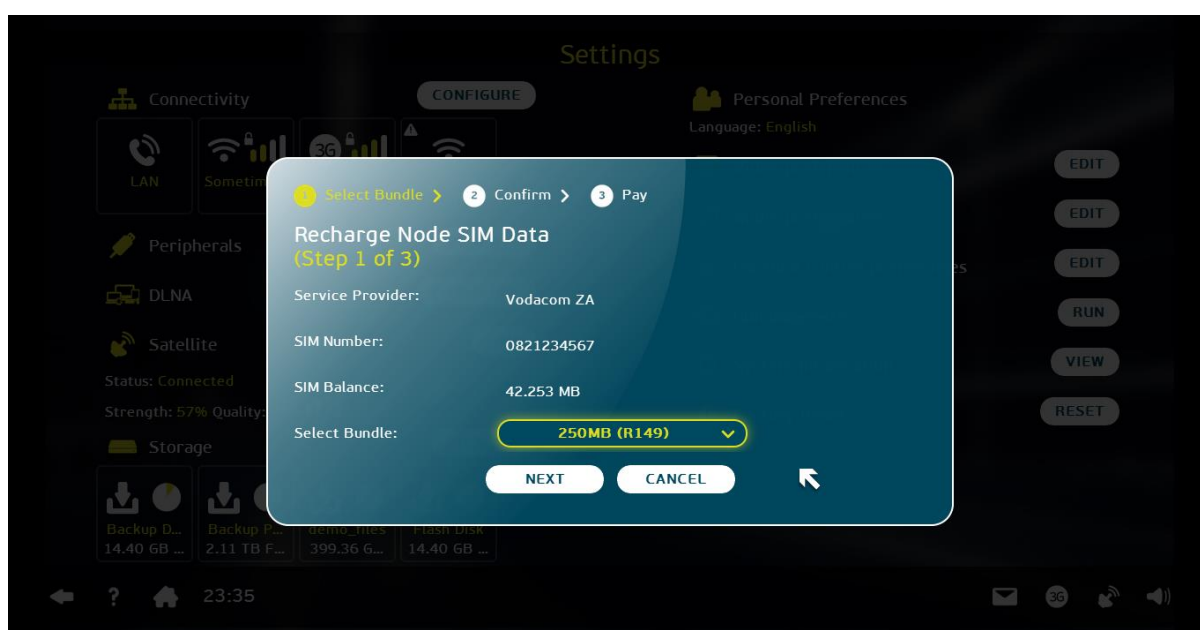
Settings

Connectivity

CONFIGURE

LAN

Sometim

3G

Peripherals

DLNA

Satellite

Status: Connected

Strength: 57% Quality:

Storage

Backup D...
14.40 GB ...

Backup P...
2.11 TB F...

demo_files
399.36 G...

Flash Disk
14.40 GB ...

Personal Preferences

Language: English

EDIT

EDIT

es

EDIT

RUN

VIEW

RESET

1 Select Bundle > 2 Confirm > 3 Pay

Recharge Node SIM Data
(Step 1 of 3)

Service Provider: Vodacom ZA

SIM Number: 0821234567

SIM Balance: 42.253 MB

Select Bundle: 250MB (R149)

NEXT

CANCEL

?

23:35

3G